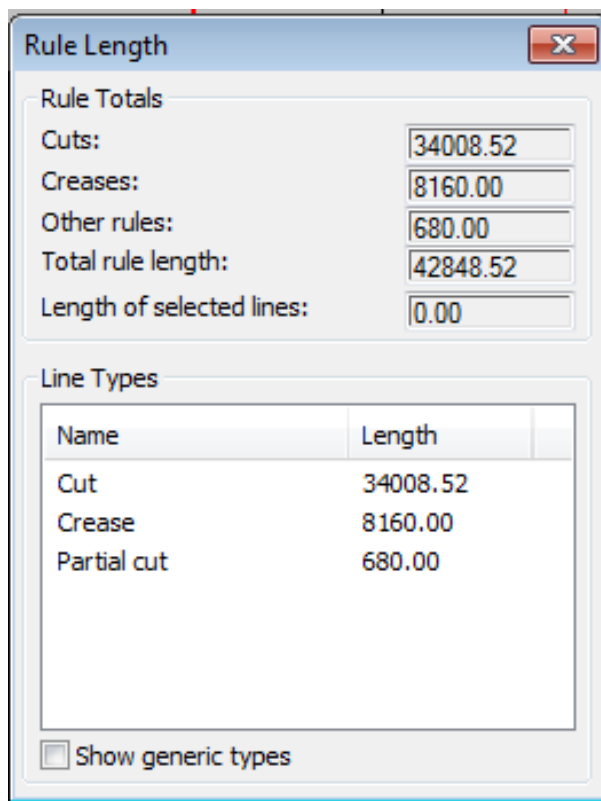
Rule Length

Rule Totals

Cuts: 34008.52
Creases: 8160.00
Other rules: 680.00
Total rule length: 42848.52
Length of selected lines: 0.00

Line Types

| Name | Length |
|---|---|
| Cut | 34008.52 |
| Crease | 8160.00 |
| Partial cut | 680.00 |

Show generic types